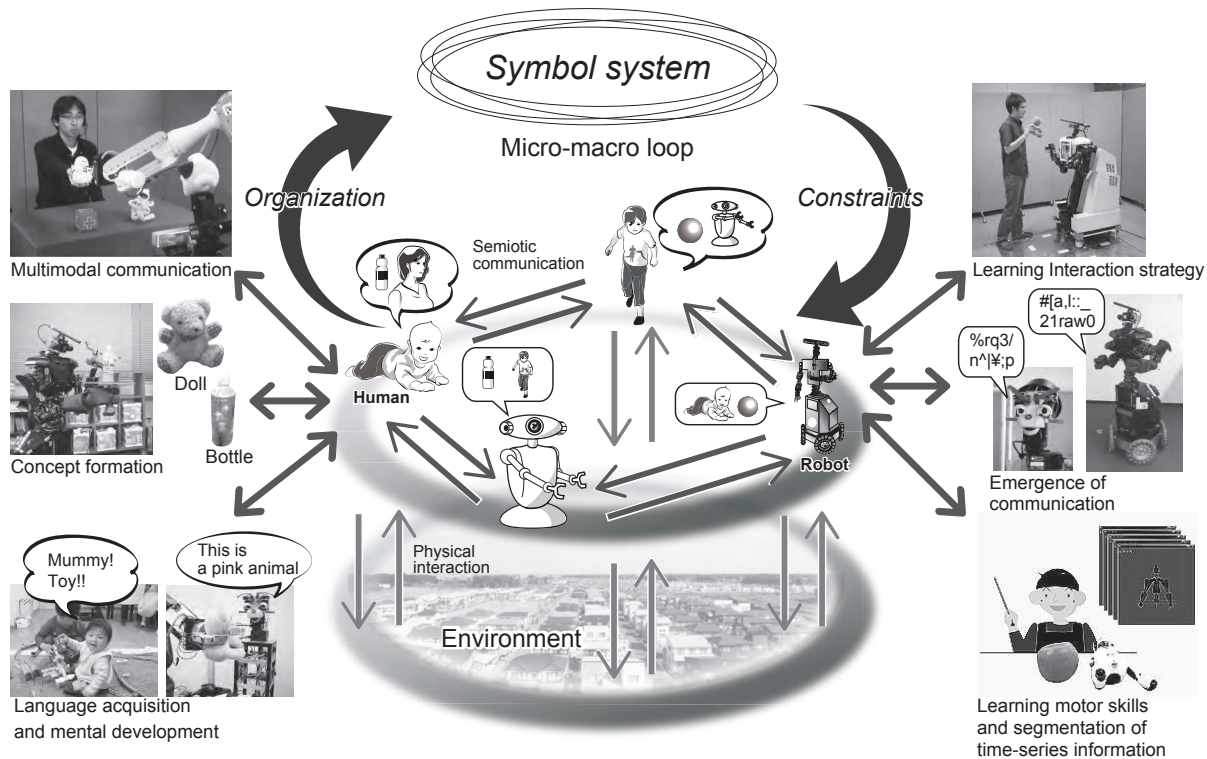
Symbol system

Micro-macro loop

Organization

Constraints

Multimodal communication

Learning Interaction strategy

Semiotic communication

Doll

Bottle

Concept formation

Human

Robot

#[a,l::_ 21raw0

%rq3/ n^|¥;p

Emergence of communication

Mummy! Toy!!

This is a pink animal

Physical interaction

Environment

Language acquisition and mental development

Learning motor skills and segmentation of time-series information